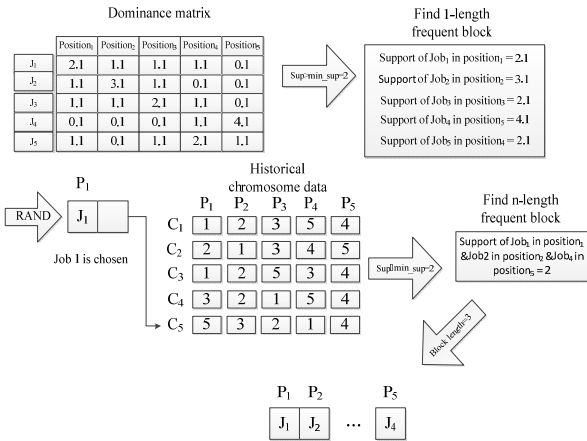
Dominance matrix

| | Position$_1$ | Position$_2$ | Position$_3$ | Position$_4$ | Position$_5$ |
|---|---|---|---|---|---|
| J$_1$ | 2.1 | 1.1 | 1.1 | 1.1 | 0.1 |
| J$_2$ | 1.1 | 3.1 | 1.1 | 0.1 | 0.1 |
| J$_3$ | 1.1 | 1.1 | 2.1 | 1.1 | 0.1 |
| J$_4$ | 0.1 | 0.1 | 0.1 | 1.1 | 4.1 |
| J$_5$ | 1.1 | 0.1 | 1.1 | 2.1 | 1.1 |

Sup>min_sup=2

Find 1-length frequent block

Support of Job$_1$ in position$_1$ = 2.1
Support of Job$_2$ in position$_2$ = 3.1
Support of Job$_3$ in position$_3$ = 2.1
Support of Job$_4$ in position$_5$ = 4.1
Support of Job$_5$ in position$_4$ = 2.1

P$_1$
RAND
J$_1$
Job 1 is chosen

Historical chromosome data

| | P$_1$ | P$_2$ | P$_3$ | P$_4$ | P$_5$ |
|---|---|---|---|---|---|
| C$_1$ | 1 | 2 | 3 | 5 | 4 |
| C$_2$ | 2 | 1 | 3 | 4 | 5 |
| C$_3$ | 1 | 2 | 5 | 3 | 4 |
| C$_4$ | 3 | 2 | 1 | 5 | 4 |
| C$_5$ | 5 | 3 | 2 | 1 | 4 |

Sup≥min_sup=2

Find n-length frequent block

Support of Job$_1$ in position$_1$ &Job2 in position$_2$ &Job$_4$ in position$_5$ = 2

Block length=3

P$_1$ P$_2$ P$_5$
J$_1$ J$_2$ ... J$_4$